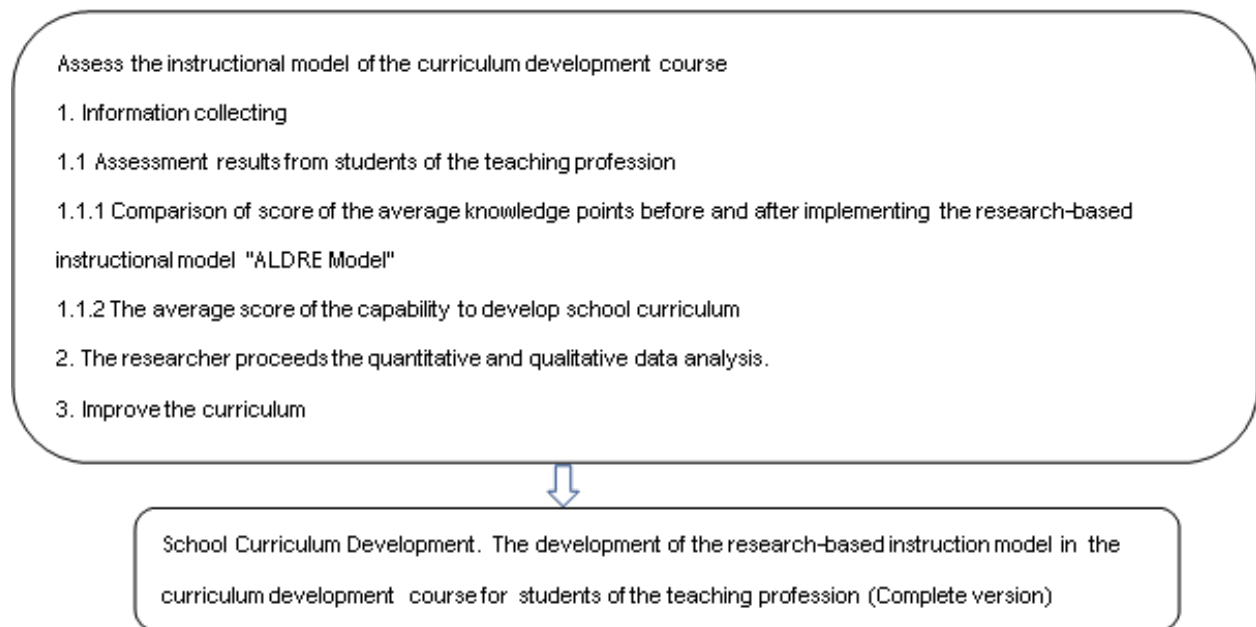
Assess the instructional model of the curriculum development course

1. Information collecting

1.1 Assessment results from students of the teaching profession

1.1.1 Comparison of score of the average knowledge points before and after implementing the research-based instructional model "ALDRE Model"

1.1.2 The average score of the capability to develop school curriculum

2. The researcher proceeds the quantitative and qualitative data analysis.

3. Improve the curriculum

School Curriculum Development. The development of the research-based instruction model in the curriculum development course for students of the teaching profession (Complete version)